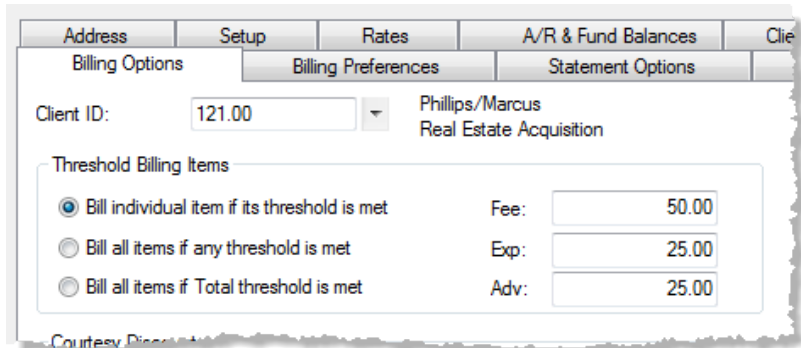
Address | Setup | Rates | A/R & Fund Balances | Clie

Billing Options | Billing Preferences | Statement Options

Client ID: 121.00

Phillips/Marcus
Real Estate Acquisition

Threshold Billing Items

Bill individual item if its threshold is met

Bill all items if any threshold is met

Bill all items if Total threshold is met

Fee: 50.00

Exp: 25.00

Adv: 25.00

Courtesy Disc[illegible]